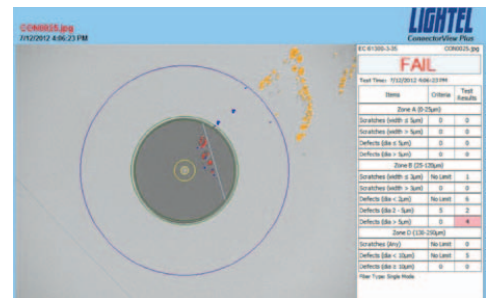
CON0025.jpg
7/12/2012 4:06:23 PM

LIGHTEL
ConnectorView Plus

IEC 61300-3-35 CON0025.jpg

FAIL

Test Time: 7/12/2012 4:06:23 PM

| Items | Criteria | Test Results |
|---|---|---|
| Zone A (0-25µm) | | |
| Scratches (width ≤ 3µm) | 0 | 0 |
| Scratches (width > 3µm) | 0 | 0 |
| Defects (dia ≤ 5µm) | 0 | 0 |
| Defects (dia > 5µm) | 0 | 0 |
| Zone B (25-120µm) | | |
| Scratches (width ≤ 3µm) | No Limit | 1 |
| Scratches (width > 3µm) | 0 | 0 |
| Defects (dia < 2µm) | No Limit | 6 |
| Defects (dia 2 - 5µm) | 5 | 3 |
| Defects (dia > 5µm) | 0 | 4 |
| Zone D (130-250µm) | | |
| Scratches (Any) | No Limit | 0 |
| Defects (dia < 10µm) | No Limit | 5 |
| Defects (dia ≥ 10µm) | 0 | 0 |

Fiber Type: Single Mode